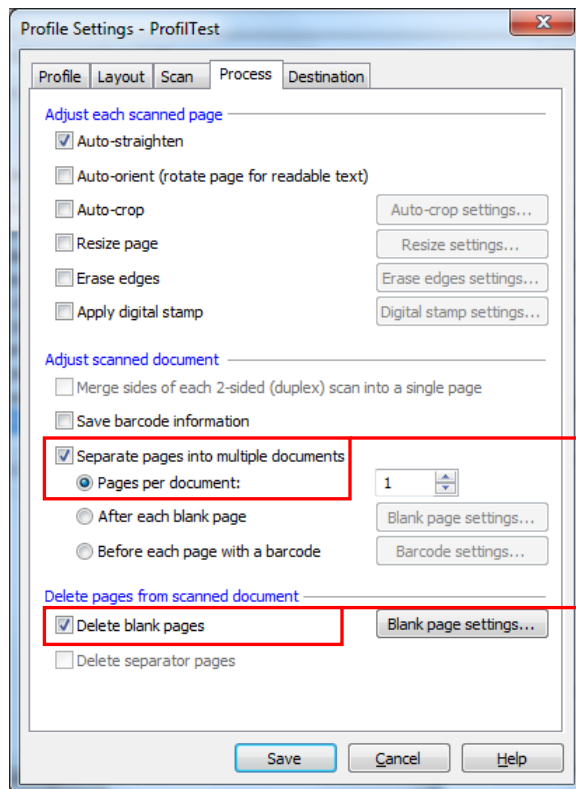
Profile Settings - ProfilTest

Profile | Layout | Scan | Process | Destination

Adjust each scanned page

Auto-straighten

Auto-orient (rotate page for readable text)

Auto-crop | Auto-crop settings...

Resize page | Resize settings...

Erase edges | Erase edges settings...

Apply digital stamp | Digital stamp settings...

Adjust scanned document

Merge sides of each 2-sided (duplex) scan into a single page

Save barcode information

Separate pages into multiple documents

Pages per document: 1

After each blank page | Blank page settings...

Before each page with a barcode | Barcode settings...

Delete pages from scanned document

Delete blank pages | Blank page settings...

Delete separator pages

Save | Cancel | Help